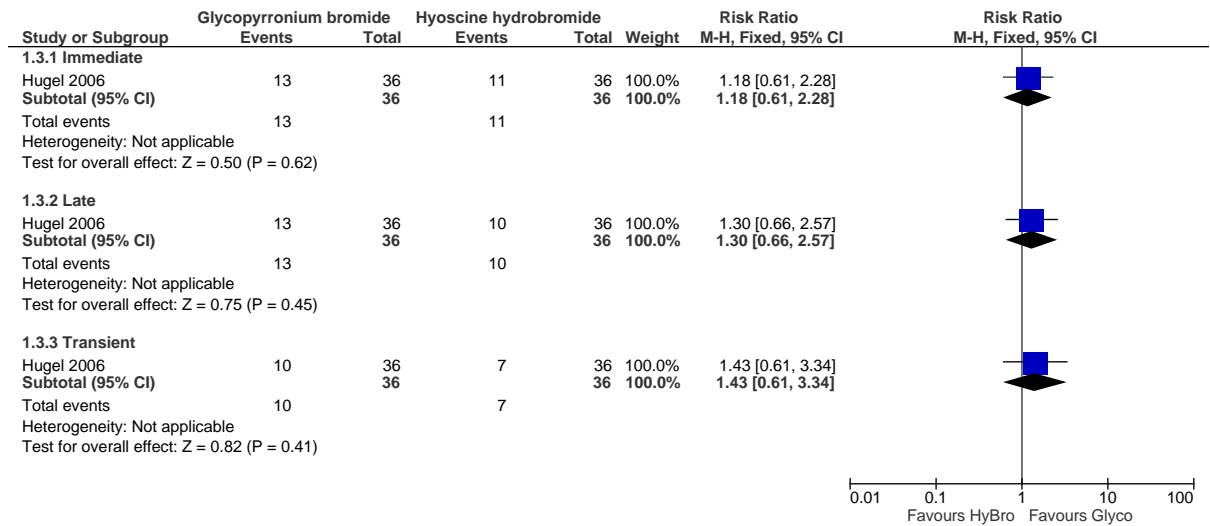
| Study or Subgroup | Glycopyrronium bromide Events | Glycopyrronium bromide Total | Hyoscine hydrobromide Events | Hyoscine hydrobromide Total | Weight | Risk Ratio M-H, Fixed, 95% CI |
|---|---|---|---|---|---|---|
| **1.3.1 Immediate** | | | | | | |
| Hugel 2006 | 13 | 36 | 11 | 36 | 100.0% | 1.18 [0.61, 2.28] |
| **Subtotal (95% CI)** | | **36** | | **36** | **100.0%** | **1.18 [0.61, 2.28]** |
| Total events | 13 | | 11 | | | |
| Heterogeneity: Not applicable | | | | | | |
| Test for overall effect: Z = 0.50 (P = 0.62) | | | | | | |
| **1.3.2 Late** | | | | | | |
| Hugel 2006 | 13 | 36 | 10 | 36 | 100.0% | 1.30 [0.66, 2.57] |
| **Subtotal (95% CI)** | | **36** | | **36** | **100.0%** | **1.30 [0.66, 2.57]** |
| Total events | 13 | | 10 | | | |
| Heterogeneity: Not applicable | | | | | | |
| Test for overall effect: Z = 0.75 (P = 0.45) | | | | | | |
| **1.3.3 Transient** | | | | | | |
| Hugel 2006 | 10 | 36 | 7 | 36 | 100.0% | 1.43 [0.61, 3.34] |
| **Subtotal (95% CI)** | | **36** | | **36** | **100.0%** | **1.43 [0.61, 3.34]** |
| Total events | 10 | | 7 | | | |
| Heterogeneity: Not applicable | | | | | | |
| Test for overall effect: Z = 0.82 (P = 0.41) | | | | | | |

Risk Ratio
M-H, Fixed, 95% CI

0.01 0.1 1 10 100
Favours HyBro Favours Glyco